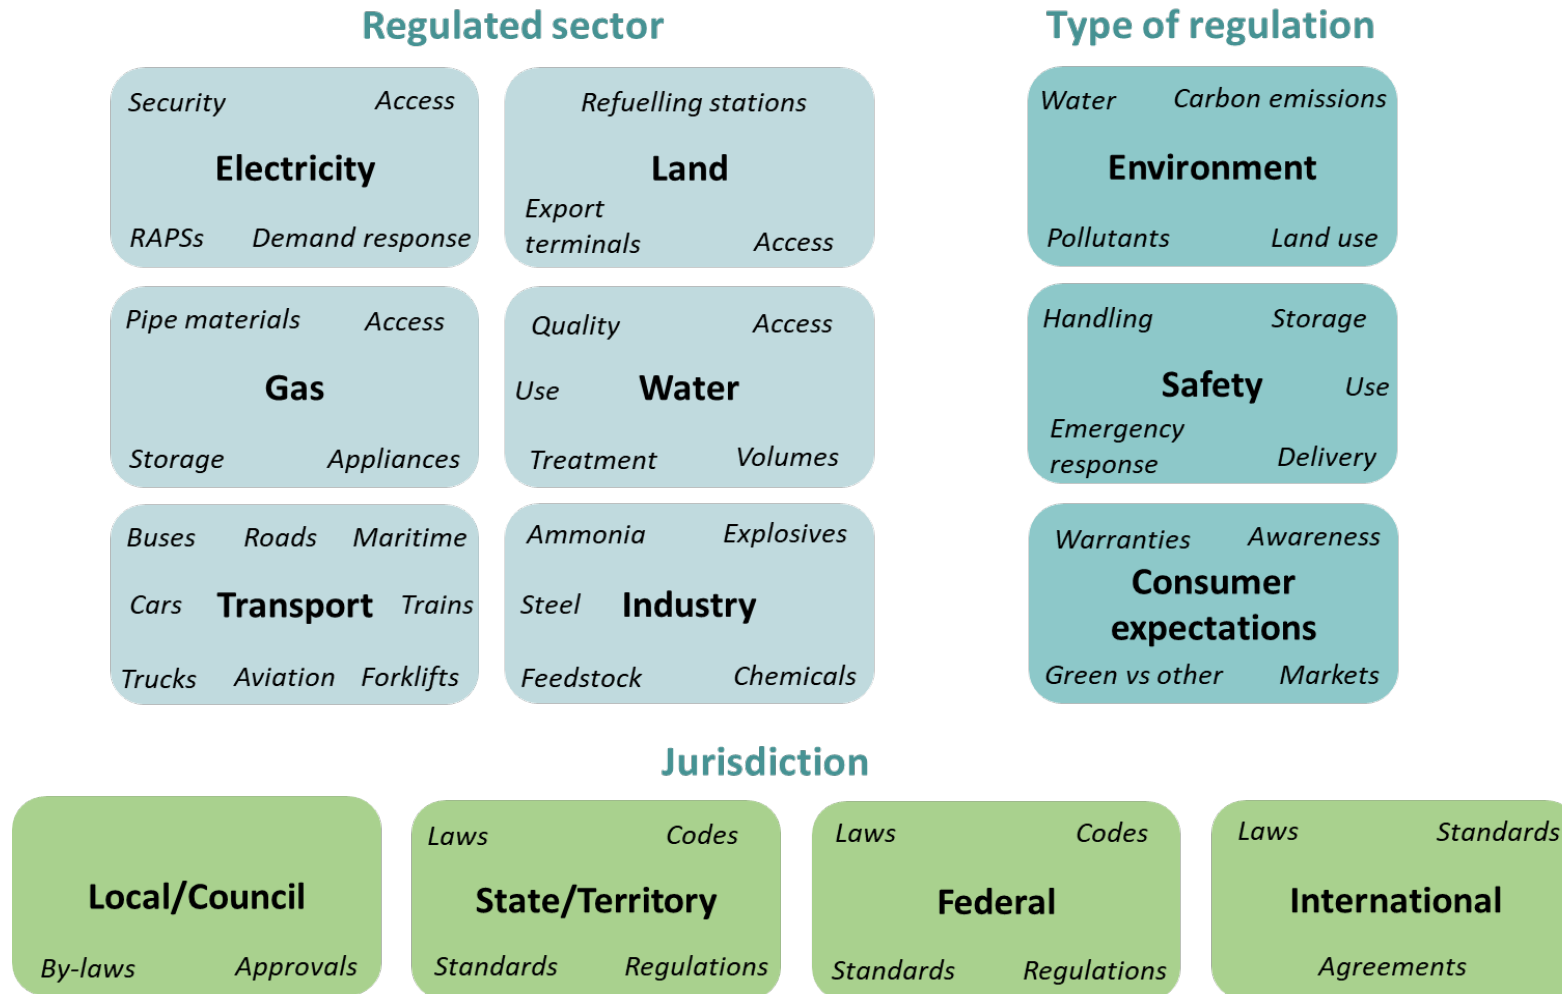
Regulated sector

Security Access
Electricity
RAPSs Demand response

Refuelling stations
Land
Export terminals Access

Pipe materials Access
Gas
Storage Appliances

Quality Access
Use Water
Treatment Volumes

Buses Roads Maritime
Cars Transport Trains
Trucks Aviation Forklifts

Ammonia Explosives
Steel Industry
Feedstock Chemicals

Type of regulation

Water Carbon emissions
Environment
Pollutants Land use

Handling Storage
Safety Use
Emergency response Delivery

Warranties Awareness
Consumer expectations
Green vs other Markets

Jurisdiction

Local/Council
By-laws Approvals

Laws Codes
State/Territory
Standards Regulations

Laws Codes
Federal
Standards Regulations

Laws Standards
International
Agreements